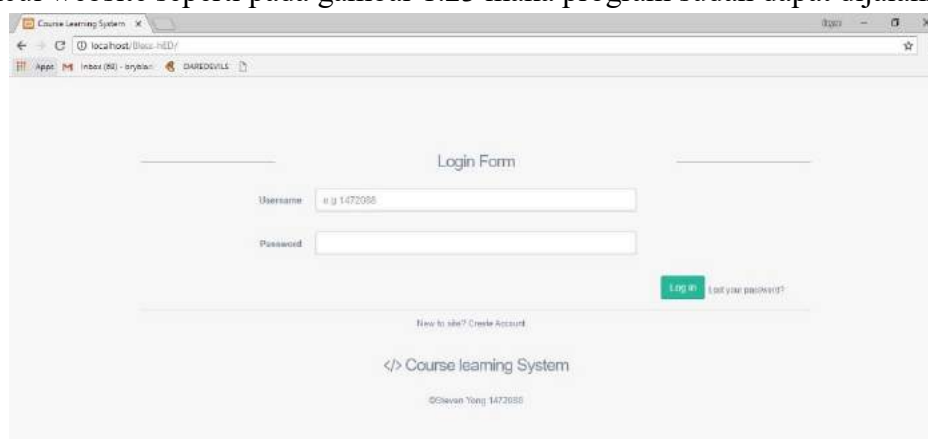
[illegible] website seperti pada gambar 4.23 maka program sudah dapat dijalan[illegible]

Course Learning System ×

localhost/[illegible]

Apps Inbox (89) - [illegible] DAREDEVILS

Login Form

Username e.g 1472088

Password

Log in Lost your password?

New to site? Create Account

</> Course learning System

©Steven Yong 1472088